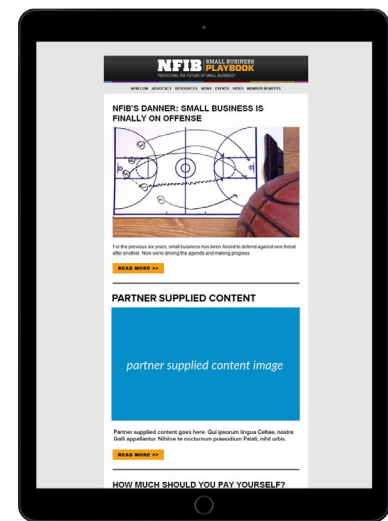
NFIB SMALL BUSINESS PLAYBOOK

PROTECTING THE FUTURE OF SMALL BUSINESS

NFIB.COM ADVOCACY RESOURCES NEWS EVENTS VIDEO MEMBER BENEFITS

NFIB'S DANNER: SMALL BUSINESS IS FINALLY ON OFFENSE

For the previous six years, small business has been forced to defend against one threat after another. Now we're driving the agenda and making progress.

READ MORE >>

PARTNER SUPPLIED CONTENT

partner supplied content image

Partner supplied content goes here. Qui ipsorum lingua Celtae, nostra Galli appellantur. Nihilne te nocturnum praesidium Palati, nihil urbis.

READ MORE >>

HOW MUCH SHOULD YOU PAY YOURSELF?